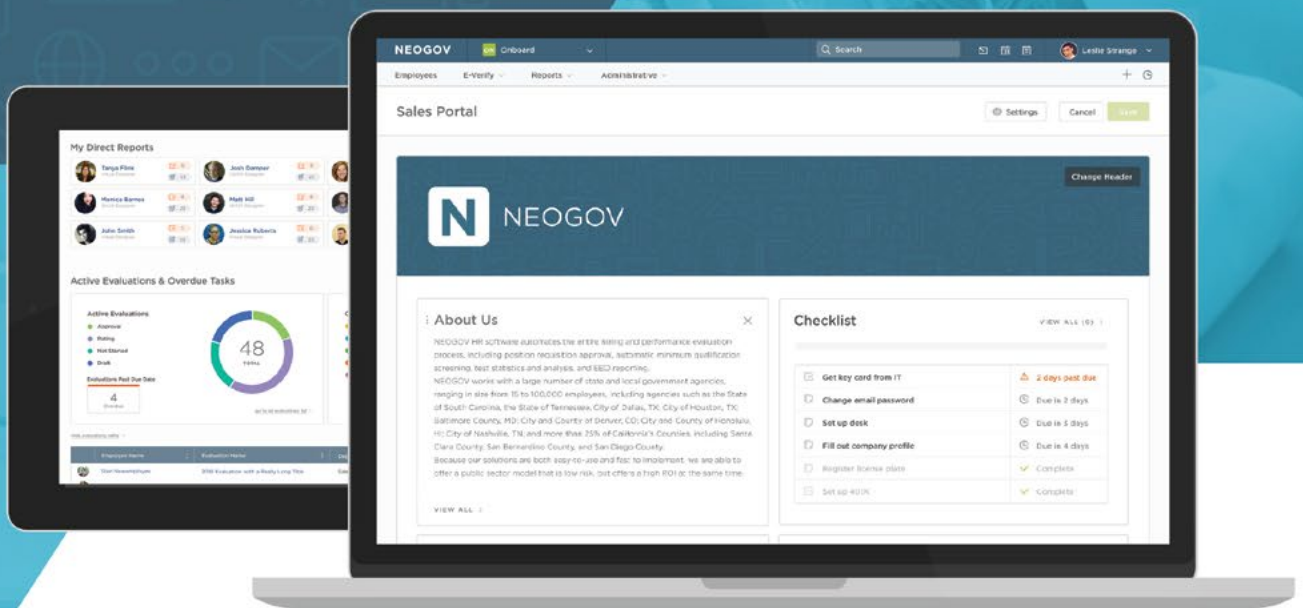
My Direct Reports

Tanya Flint

Josh Dempsr

Monica Barnes

Matt Hill

John Smith

Jessica Roberts

Active Evaluations & Overdue Tasks

Active Evaluations

Approval

Rating

Not Started

Draft

Evaluations Past Due Date

4

Overdue

48

Total

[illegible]

Employee Name

Evaluation Name

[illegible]

2018 Evaluation with a Really Long Title

NEOGOV

ON Onboard

Search

Leslie Strange

Employees

E-Verify

Reports

Administrative

Sales Portal

Settings

Cancel

Save

Change Header

N NEOGOV

About Us

NEOGOV HR software automates the entire hiring and performance evaluation process, including position requisition approval, automatic minimum qualification screening, test statistics and analysis, and EEO reporting.
NEOGOV works with a large number of state and local government agencies, ranging in size from 15 to 100,000 employees, including agencies such as the State of South Carolina, the State of Tennessee, City of Dallas, TX; City of Houston, TX; Baltimore County, MD; City and County of Denver, CO; City and County of Honolulu, HI; City of Nashville, TN; and more than 25% of California's Counties, including Santa Clara County, San Bernardino County, and San Diego County.
Because our solutions are both easy-to-use and fast to implement, we are able to offer a public sector model that is low risk, but offers a high ROI at the same time.

VIEW ALL

Checklist

VIEW ALL (6)

| | |
|---|---|
| Get key card from IT | 2 days past due |
| Change email password | Due in 2 days |
| Set up desk | Due in 3 days |
| Fill out company profile | Due in 4 days |
| Register license plate | Complete |
| Set up 401K | Complete |